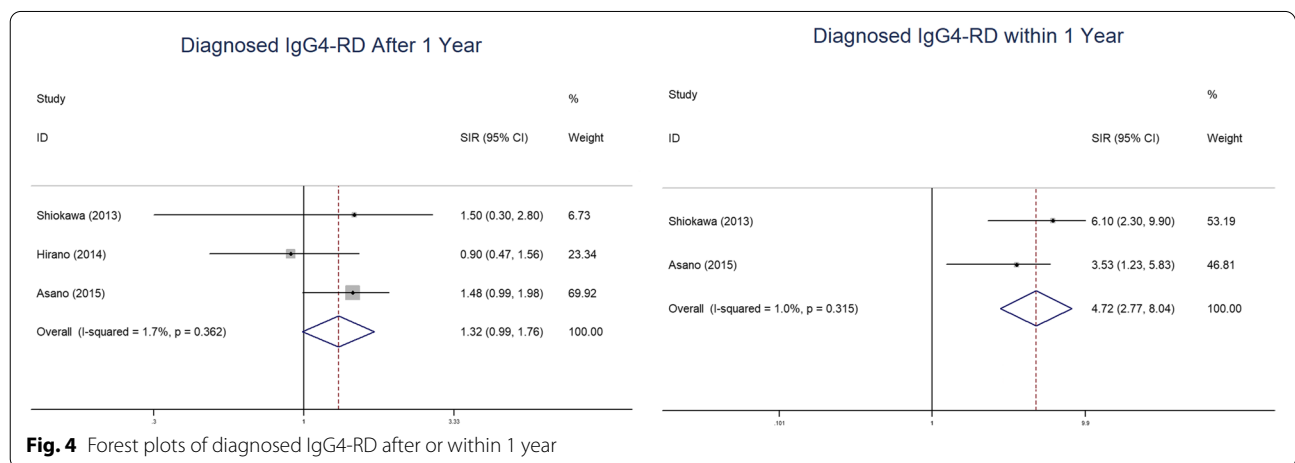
Diagnosed IgG4-RD After 1 Year

| Study ID | SIR (95% CI) | % Weight |
|---|---|---|
| Shiokawa (2013) | 1.50 (0.30, 2.80) | 6.73 |
| Hirano (2014) | 0.90 (0.47, 1.56) | 23.34 |
| Asano (2015) | 1.48 (0.99, 1.98) | 69.92 |
| Overall (I-squared = 1.7%, p = 0.362) | 1.32 (0.99, 1.76) | 100.00 |

.3 1 3.33

Diagnosed IgG4-RD within 1 Year

| Study ID | SIR (95% CI) | % Weight |
|---|---|---|
| Shiokawa (2013) | 6.10 (2.30, 9.90) | 53.19 |
| Asano (2015) | 3.53 (1.23, 5.83) | 46.81 |
| Overall (I-squared = 1.0%, p = 0.315) | 4.72 (2.77, 8.04) | 100.00 |

.101 1 9.9

**Fig. 4** Forest plots of diagnosed IgG4-RD after or within 1 year